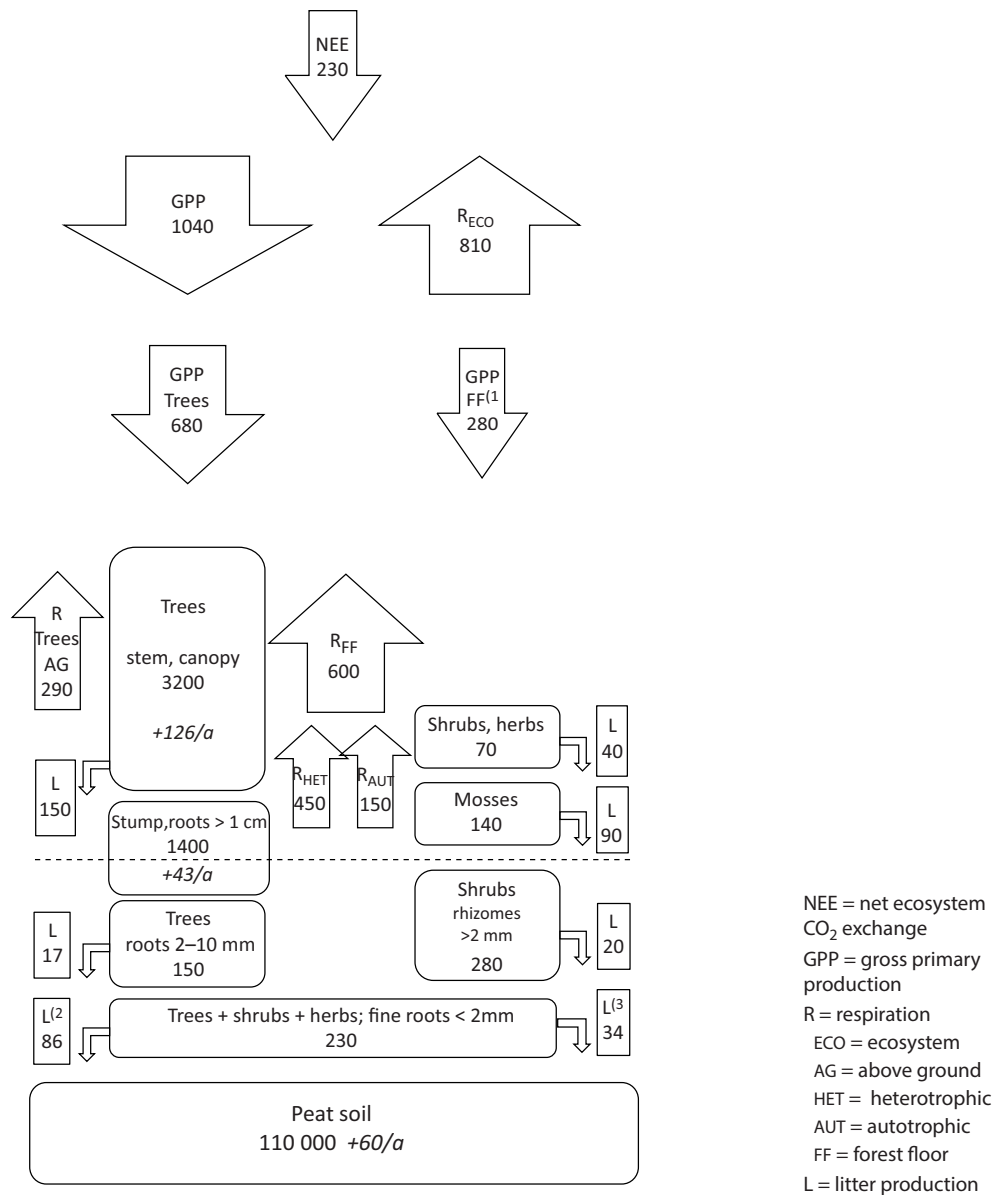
NEE
230

GPP
1040

$R_{ECO}$
810

GPP
Trees
680

GPP
FF$^{(1}$
280

R
Trees
AG
290

Trees

stem, canopy
3200

*+126/a*

$R_{FF}$
600

$R_{HET}$
450

$R_{AUT}$
150

Shrubs, herbs
70

L
40

Mosses
140

L
90

L
150

Stump,roots > 1 cm
1400
*+43/a*

Shrubs
rhizomes
>2 mm
280

L
20

L
17

Trees
roots 2–10 mm
150

L$^{(2}$
86

Trees + shrubs + herbs; fine roots < 2mm
230

L$^{(3}$
34

Peat soil
110 000 *+60/a*

NEE = net ecosystem $CO_2$ exchange
GPP = gross primary production
R = respiration
ECO = ecosystem
AG = above ground
HET = heterotrophic
AUT = autotrophic
FF = forest floor
L = litter production